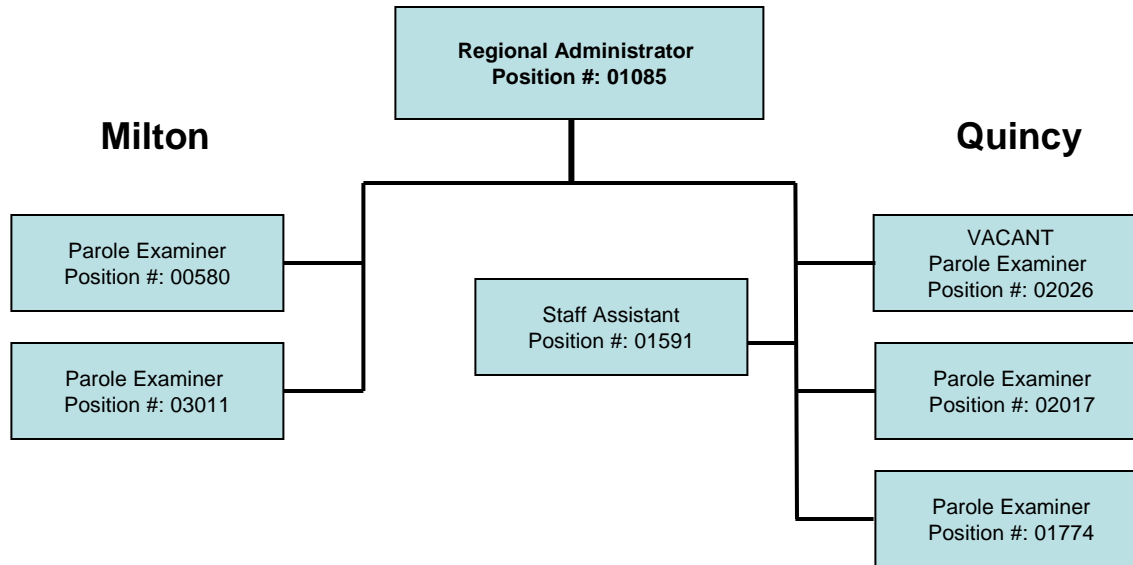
Regional Administrator
Position #: 01085

Milton

Quincy

Parole Examiner
Position #: 00580

Parole Examiner
Position #: 03011

Staff Assistant
Position #: 01591

VACANT
Parole Examiner
Position #: 02026

Parole Examiner
Position #: 02017

Parole Examiner
Position #: 01774